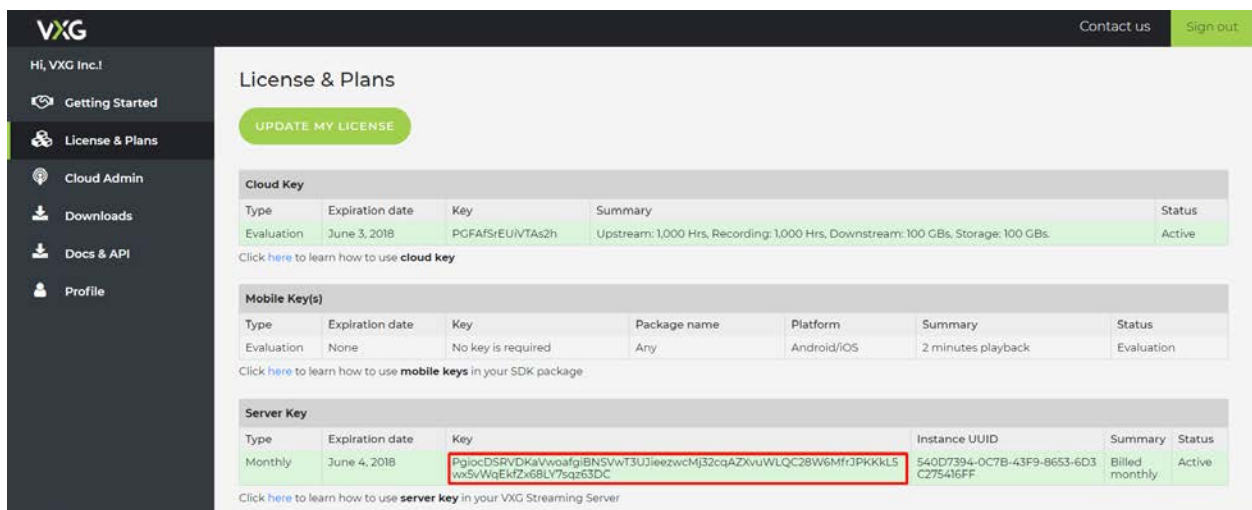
VXG

Contact us

Sign out

Hi, VXG Inc.!

Getting Started

License & Plans

Cloud Admin

Downloads

Docs & API

Profile

License & Plans

UPDATE MY LICENSE

Cloud Key

| Type | Expiration date | Key | Summary | Status |
|---|---|---|---|---|
| Evaluation | June 3, 2018 | PGFAfSrEUiVTAs2h | Upstream: 1,000 Hrs, Recording: 1,000 Hrs, Downstream: 100 GBs, Storage: 100 GBs. | Active |

Click here to learn how to use cloud key

Mobile Key(s)

| Type | Expiration date | Key | Package name | Platform | Summary | Status |
|---|---|---|---|---|---|---|
| Evaluation | None | No key is required | Any | Android/iOS | 2 minutes playback | Evaluation |

Click here to learn how to use mobile keys in your SDK package

Server Key

| Type | Expiration date | Key | Instance UUID | Summary | Status |
|---|---|---|---|---|---|
| Monthly | June 4, 2018 | PgiocDSRVDKaVwoafgiBNSVwT3UJieezwcMj32cqAZXvuWLQC28W6MfrJPKKkL5wx5vWqEkfZx68LY7sqz63DC | 540D7394-0C7B-43F9-8653-6D3C275416FF | Billed monthly | Active |

Click here to learn how to use server key in your VXG Streaming Server